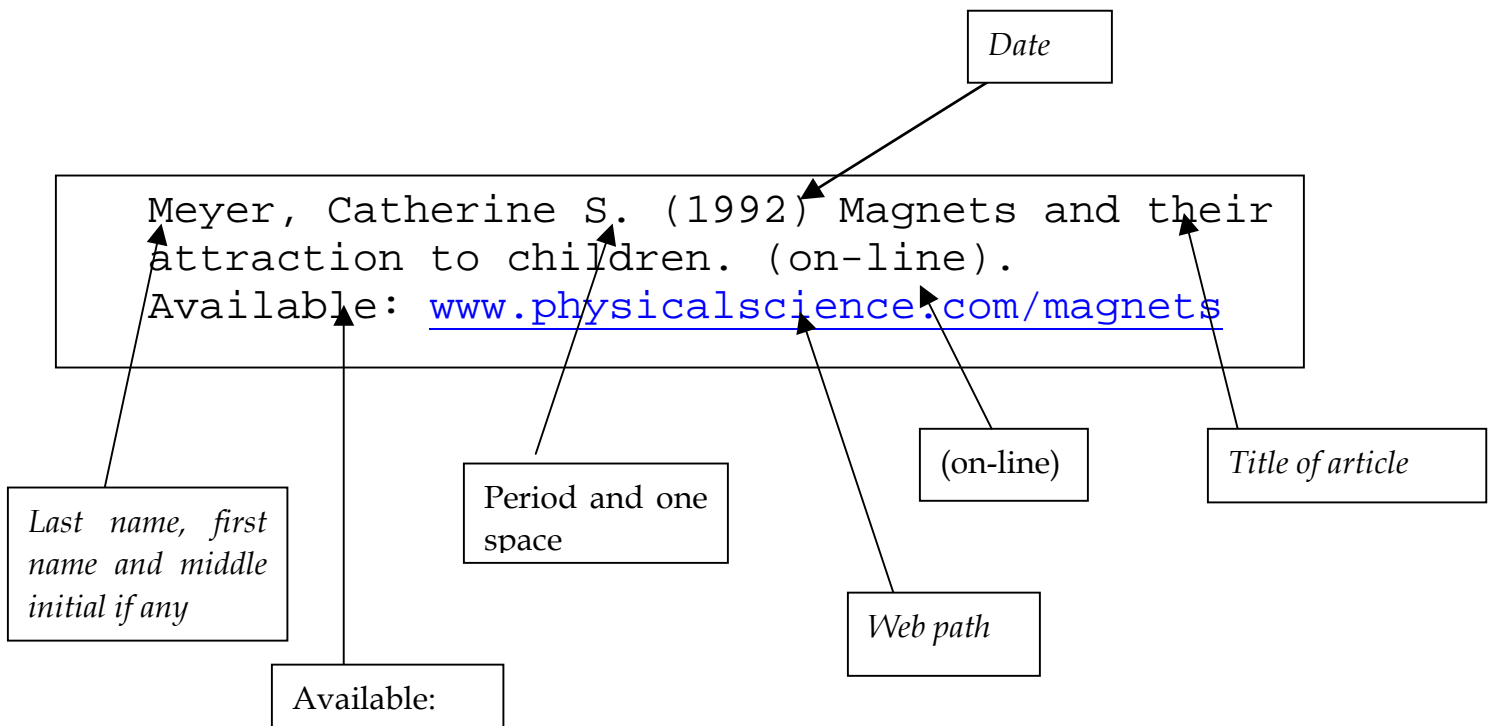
Date

Meyer, Catherine S. (1992) Magnets and their attraction to children. (on-line). Available: www.physicalscience.com/magnets

(on-line)

Title of article

Period and one space

Last name, first name and middle initial if any

Web path

Available: